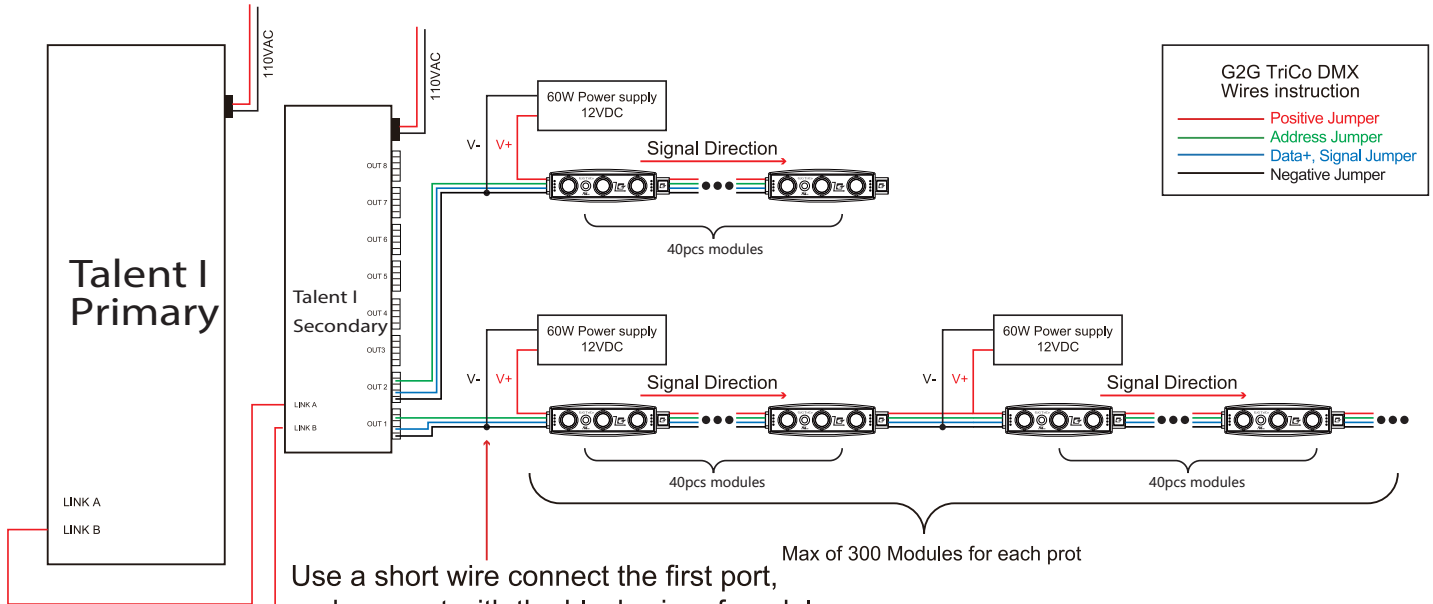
110VAC

Talent I Primary

LINK A
LINK B

110VAC

Talent I Secondary

OUT 8
OUT 7
OUT 6
OUT 5
OUT 4
OUT3
OUT 2
OUT 1
LINK A
LINK B

60W Power supply 12VDC

V-
V+

Signal Direction

40pcs modules

60W Power supply 12VDC

V-
V+

Signal Direction

40pcs modules

60W Power supply 12VDC

V-
V+

Signal Direction

40pcs modules

Max of 300 Modules for each prot

G2G TriCo DMX
Wires instruction
Positive Jumper
Address Jumper
Data+, Signal Jumper
Negative Jumper

Use a short wire connect the first port,
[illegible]